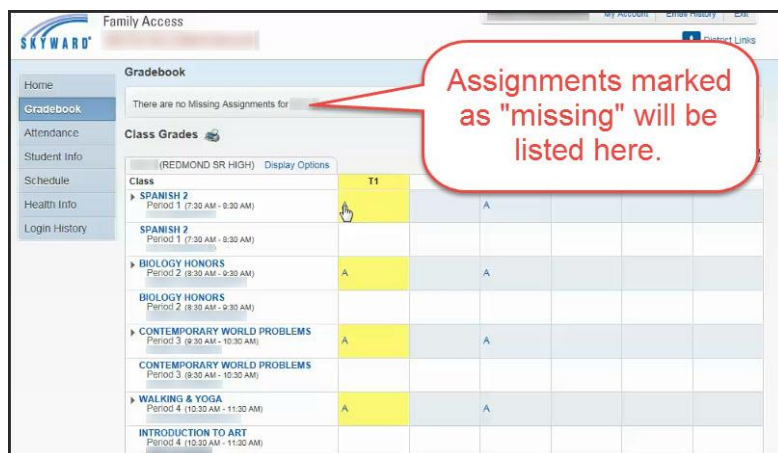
SKYWARD
Family Access
My Account | Email History | Exit
District Links

Home
Gradebook
Attendance
Student Info
Schedule
Health Info
Login History

Gradebook

There are no Missing Assignments for

Assignments marked as "missing" will be listed here.

Class Grades

(REDMOND SR HIGH) Display Options

| Class | T1 | | | | | |
|---|---|---|---|---|---|---|
| SPANISH 2 Period 1 (7:30 AM - 8:30 AM) | A | | A | | | |
| SPANISH 2 Period 1 (7:30 AM - 8:30 AM) | | | | | | |
| BIOLOGY HONORS Period 2 (8:30 AM - 9:30 AM) | A | | A | | | |
| BIOLOGY HONORS Period 2 (8:30 AM - 9:30 AM) | | | | | | |
| CONTEMPORARY WORLD PROBLEMS Period 3 (9:30 AM - 10:30 AM) | A | | A | | | |
| CONTEMPORARY WORLD PROBLEMS Period 3 (9:30 AM - 10:30 AM) | | | | | | |
| WALKING & YOGA Period 4 (10:30 AM - 11:30 AM) | A | | A | | | |
| INTRODUCTION TO ART Period 4 (10:30 AM - 11:30 AM) | | | | | | |